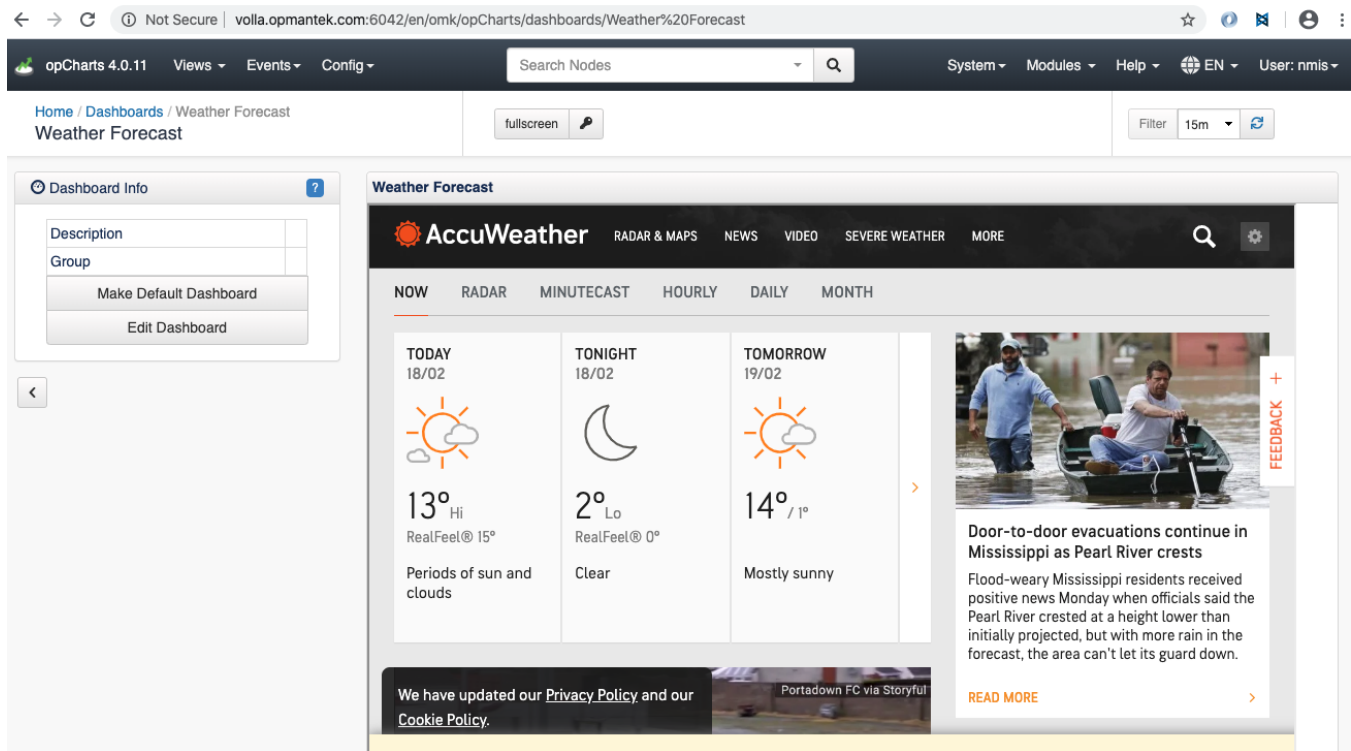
Not Secure | volla.opmantek.com:6042/en/omk/opCharts/dashboards/Weather%20Forecast

opCharts 4.0.11 Views Events Config Search Nodes System Modules Help EN User: nmis

Home / Dashboards / Weather Forecast
Weather Forecast

fullscreen

Filter 15m

Dashboard Info ?

| Description | |
|---|---|
| Group | |

Make Default Dashboard
Edit Dashboard

Weather Forecast

AccuWeather RADAR & MAPS NEWS VIDEO SEVERE WEATHER MORE

NOW RADAR MINUTECAST HOURLY DAILY MONTH

TODAY
18/02
13° Hi
RealFeel® 15°
Periods of sun and clouds

TONIGHT
18/02
2° Lo
RealFeel® 0°
Clear

TOMORROW
19/02
14° / 1°
Mostly sunny

FEEDBACK

Door-to-door evacuations continue in Mississippi as Pearl River crests

Flood-weary Mississippi residents received positive news Monday when officials said the Pearl River crested at a height lower than initially projected, but with more rain in the forecast, the area can't let its guard down.

READ MORE

We have updated our Privacy Policy and our Cookie Policy.

Portadown FC via Storyful